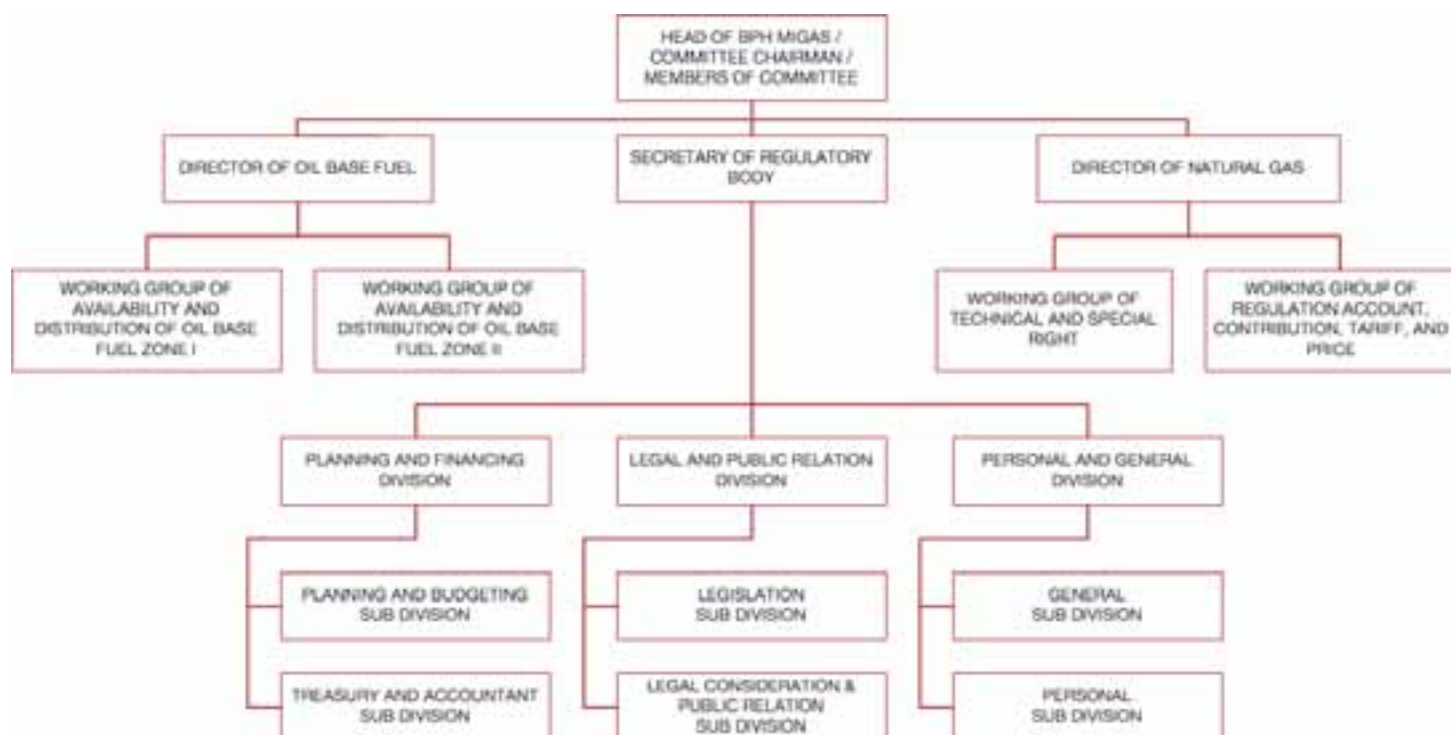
HEAD OF BPH MIGAS / COMMITTEE CHAIRMAN / MEMBERS OF COMMITTEE

DIRECTOR OF OIL BASE FUEL

SECRETARY OF REGULATORY BODY

DIRECTOR OF NATURAL GAS

WORKING GROUP OF AVAILABILITY AND DISTRIBUTION OF OIL BASE FUEL ZONE I

WORKING GROUP OF AVAILABILITY AND DISTRIBUTION OF OIL BASE FUEL ZONE II

WORKING GROUP OF TECHNICAL AND SPECIAL RIGHT

WORKING GROUP OF REGULATION ACCOUNT, CONTRIBUTION, TARIFF, AND PRICE

PLANNING AND FINANCING DIVISION

LEGAL AND PUBLIC RELATION DIVISION

PERSONAL AND GENERAL DIVISION

PLANNING AND BUDGETING SUB DIVISION

TREASURY AND ACCOUNTANT SUB DIVISION

LEGISLATION SUB DIVISION

LEGAL CONSIDERATION & PUBLIC RELATION SUB DIVISION

GENERAL SUB DIVISION

PERSONAL SUB DIVISION